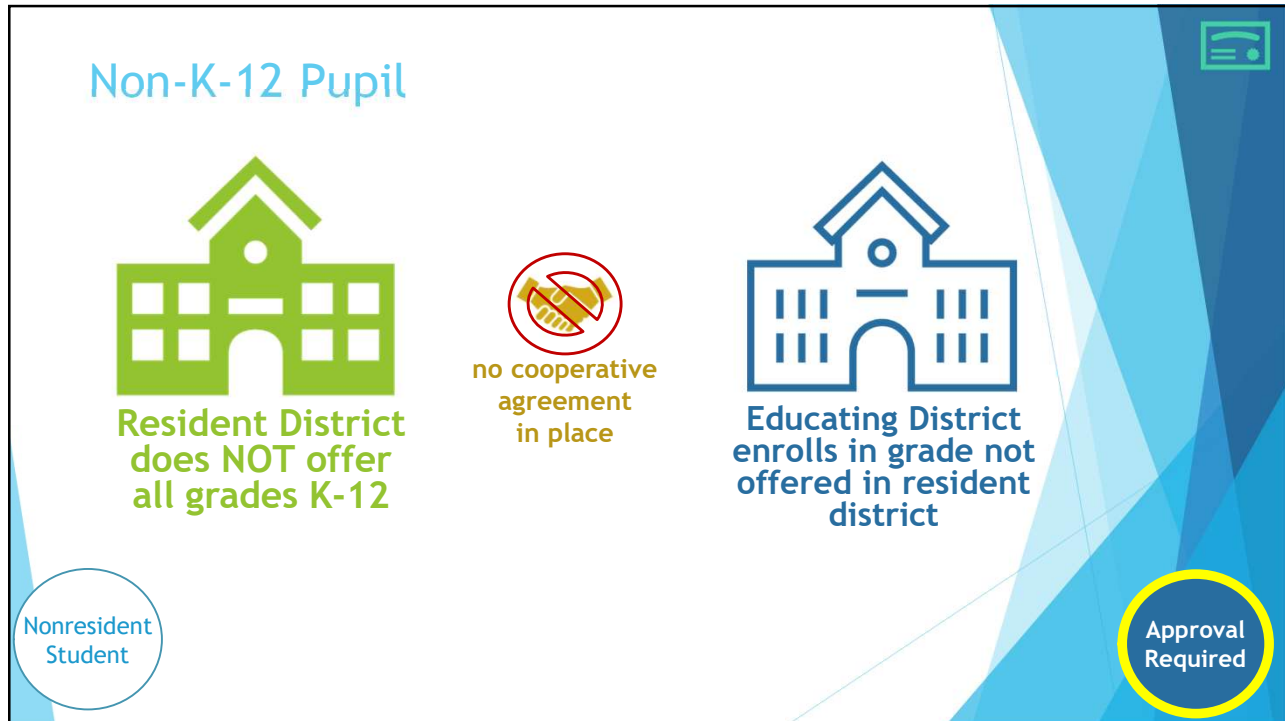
Non-K-12 Pupil

Resident District does NOT offer all grades K-12

no cooperative agreement in place

Educating District enrolls in grade not offered in resident district

Nonresident Student

Approval Required